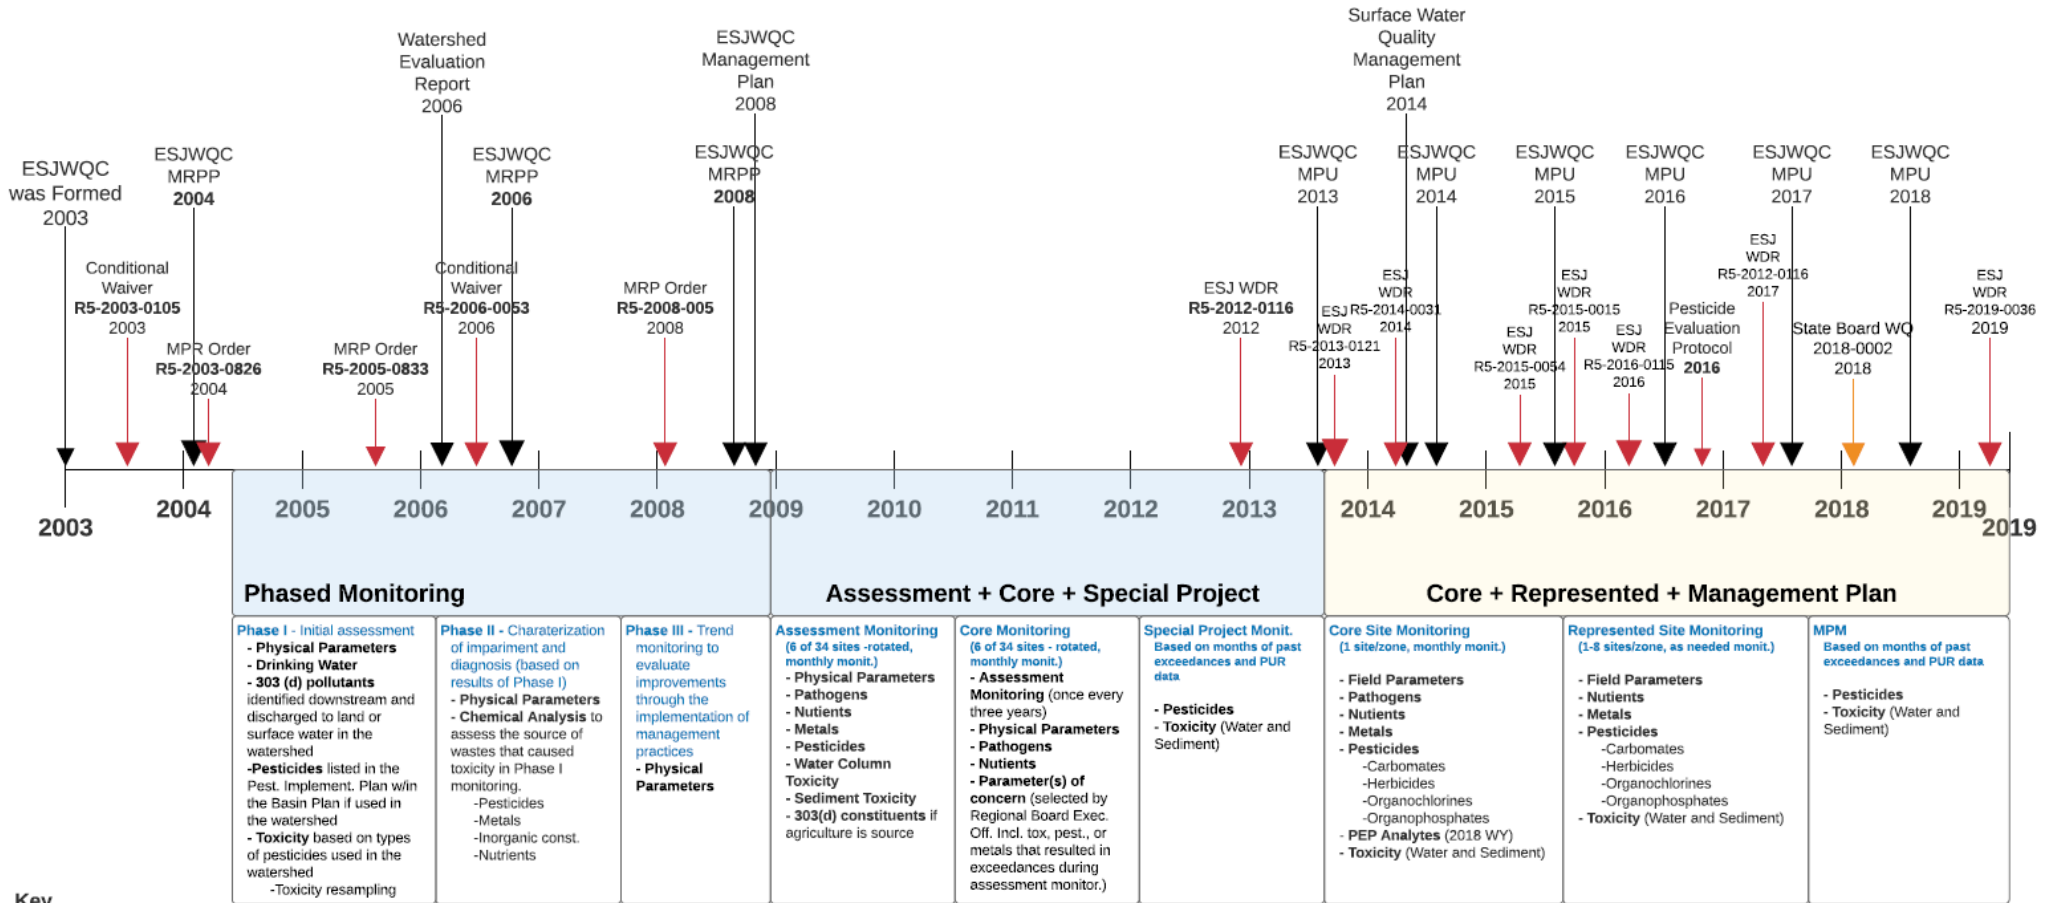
ESJWQC was Formed 2003

Conditional Waiver **R5-2003-0105** 2003

ESJWQC MRPP **2004**

MPR Order **R5-2003-0826** 2004

MRP Order **R5-2005-0833** 2005

Watershed Evaluation Report 2006

Conditional Waiver **R5-2006-0053** 2006

ESJWQC MRPP **2006**

MRP Order **R5-2008-005** 2008

ESJWQC MRPP **2008**

ESJWQC Management Plan 2008

ESJ WDR **R5-2012-0116** 2012

ESJWQC MPU 2013

ESJ WDR R5-2013-0121 2013

ESJ WDR R5-2014-0031 2014

Surface Water Quality Management Plan 2014

ESJWQC MPU 2014

ESJ WDR R5-2015-0054 2015

ESJWQC MPU 2015

ESJ WDR R5-2015-0015 2015

ESJ WDR R5-2016-0115 2016

ESJWQC MPU 2016

Pesticide Evaluation Protocol **2016**

ESJ WDR R5-2012-0116 2017

ESJWQC MPU 2017

State Board WQ 2018-0002 2018

ESJWQC MPU 2018

ESJ WDR R5-2019-0036 2019

2003 2004 2005 2006 2007 2008 2009 2010 2011 2012 2013 2014 2015 2016 2017 2018 2019 2019

Phased Monitoring

Assessment + Core + Special Project

Core + Represented + Management Plan

Phase I - Initial assessment
- Physical Parameters
- Drinking Water
- 303 (d) pollutants identified downstream and discharged to land or surface water in the watershed
-Pesticides listed in the Pest. Implement. Plan w/in the Basin Plan if used in the watershed
- Toxicity based on types of pesticides used in the watershed
-Toxicity resampling

Phase II - Charaterization of impariment and diagnosis (based on results of Phase I)
- Physical Parameters
- Chemical Analysis to assess the source of wastes that caused toxicity in Phase I monitoring.
-Pesticides
-Metals
-Inorganic const.
-Nutrients

Phase III - Trend monitoring to evaluate improvements through the implementation of management practices
- Physical Parameters

Assessment Monitoring
(6 of 34 sites -rotated, monthly monit.)
- Physical Parameters
- Pathogens
- Nutrients
- Metals
- Pesticides
- Water Column Toxicity
- Sediment Toxicity
- 303(d) constituents if agriculture is source

Core Monitoring
(6 of 34 sites - rotated, monthly monit.)
- Assessment Monitoring (once every three years)
- Physical Parameters
- Pathogens
- Nutrients
- Parameter(s) of concern (selected by Regional Board Exec. Off. Incl. tox, pest., or metals that resulted in exceedances during assessment monitor.)

Special Project Monit.
Based on months of past exceedances and PUR data
- Pesticides
- Toxicity (Water and Sediment)

Core Site Monitoring
(1 site/zone, monthly monit.)
- Field Parameters
- Pathogens
- Nutrients
- Metals
- Pesticides
-Carbomates
-Herbicides
-Organochlorines
-Organophosphates
- PEP Analytes (2018 WY)
- Toxicity (Water and Sediment)

Represented Site Monitoring
(1-8 sites/zone, as needed monit.)
- Field Parameters
- Nutrients
- Metals
- Pesticides
-Carbomates
-Herbicides
-Organochlorines
-Organophosphates
- Toxicity (Water and Sediment)

MPM
Based on months of past exceedances and PUR data
- Pesticides
- Toxicity (Water and Sediment)

Key